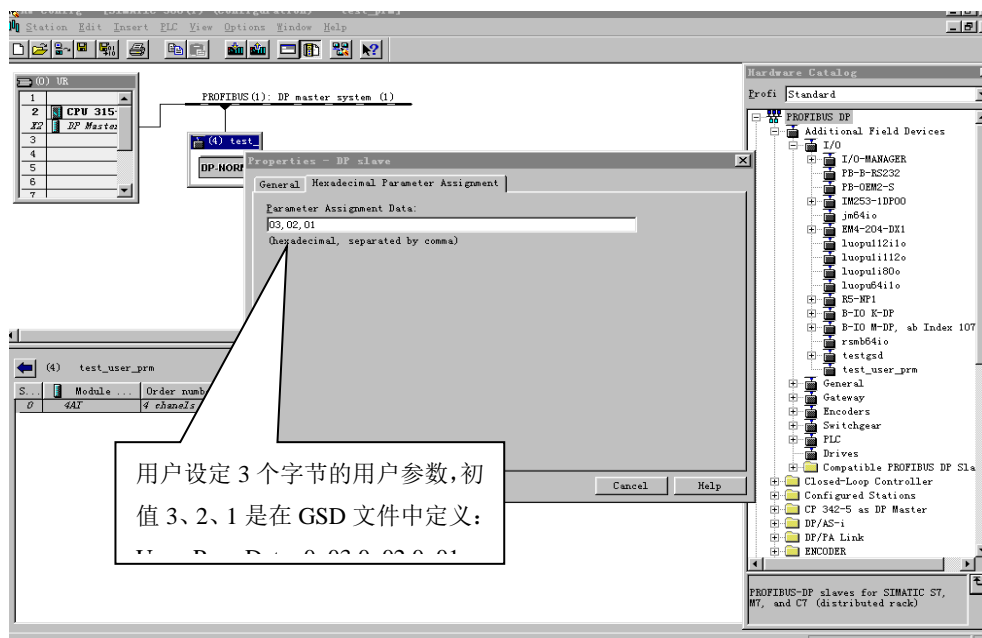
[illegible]
Station Edit Insert PLC View Options Window Help

(0) UR
1
2 CPU 315
X2 DP Master
3
4
5
6
7

PROFIBUS(1): DP master system (1)

(4) test_
DP-NORM

Properties - DP slave
General | Hexadecimal Parameter Assignment
Parameter Assignment Data:
03, 02, 01
(hexadecimal, separated by comma)

Cancel | Help

(4) test_user_prm
| S... | Module ... | Order numb |
|---|---|---|
| 0 | 4AI | 4 chanels |

用户设定 3 个字节的用户参数,初值 3、2、1 是在 GSD 文件中定义:
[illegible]

Hardware Catalog
Profi Standard
PROFIBUS DP
Additional Field Devices
I/O
I/O-MANAGER
PB-B-RS232
PB-OEM2-S
IM253-1DP00
jm64io
EM4-204-DX1
luopu112i1o
luopuli112o
luopuli80o
luopu64i1o
R5-NP1
B-IO K-DP
B-IO M-DP, ab Index 107
rsmb64io
testgsd
test_user_prm
General
Gateway
Encoders
Switchgear
PLC
Drives
Compatible PROFIBUS DP Sla
Closed-Loop Controller
Configured Stations
CP 342-5 as DP Master
DP/AS-i
DP/PA Link
ENCODER

PROFIBUS-DP slaves for SIMATIC S7, M7, and C7 (distributed rack)